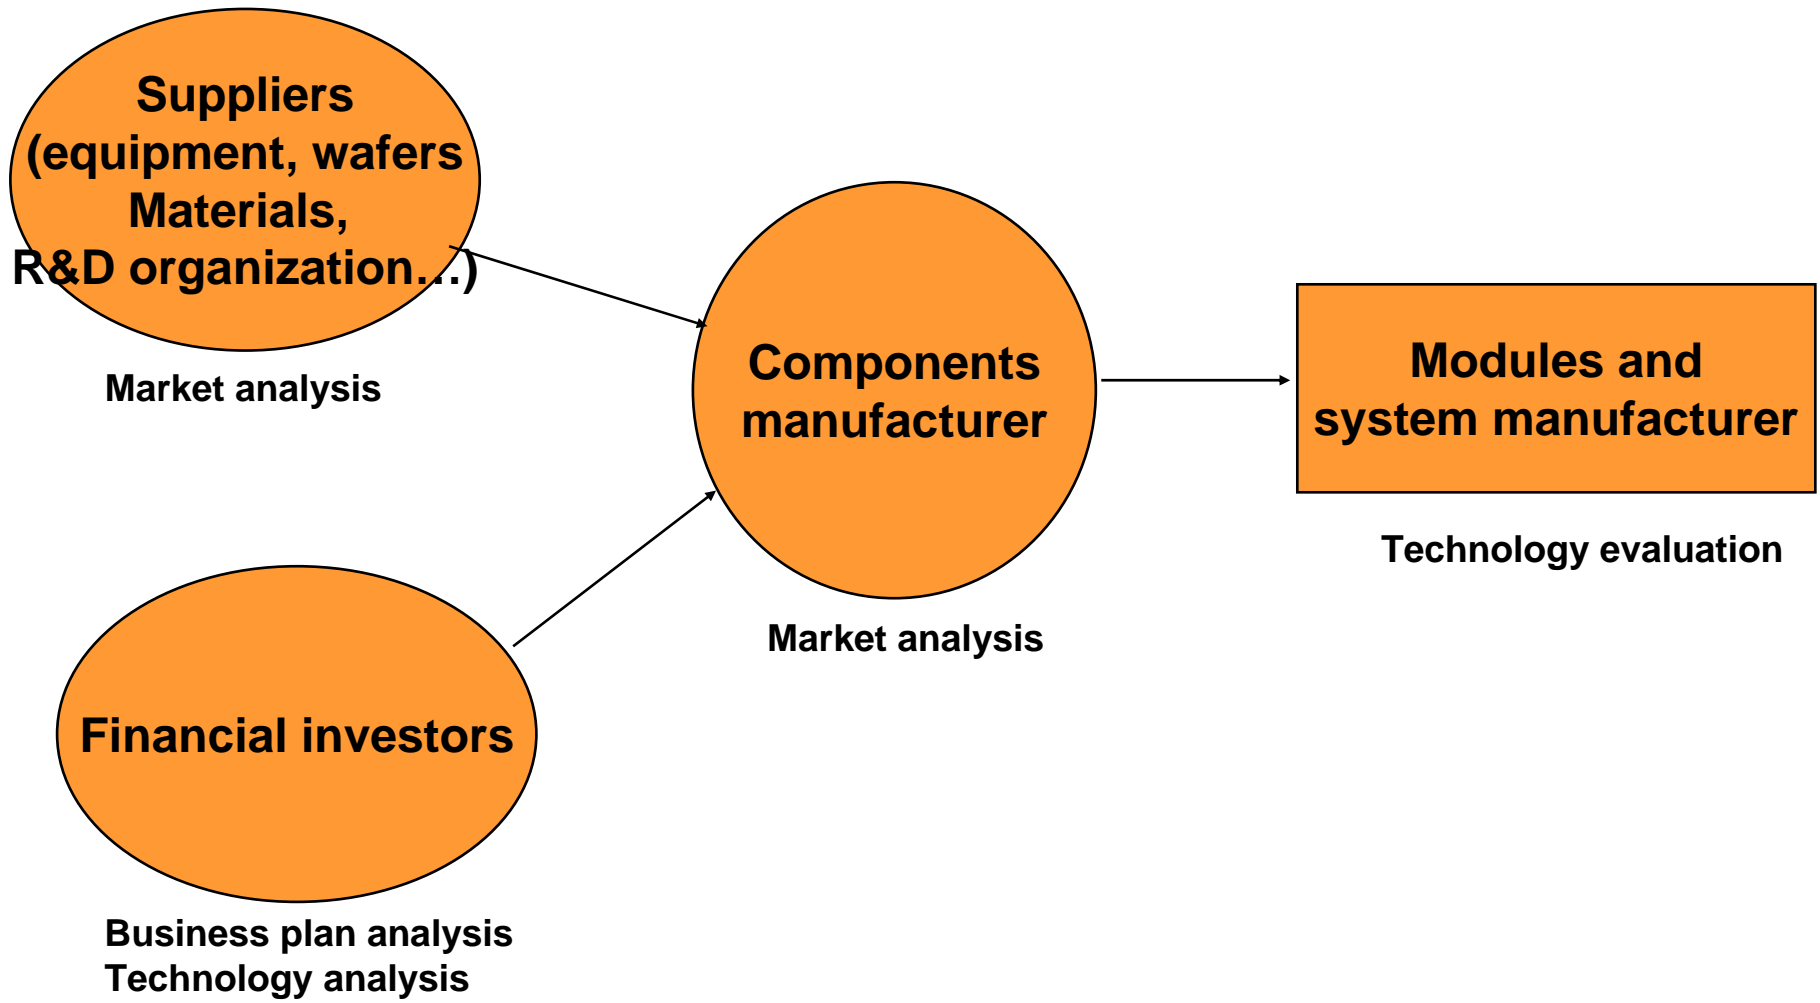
Suppliers (equipment, wafers Materials, R&D organization…)

Market analysis

Components manufacturer

Market analysis

Modules and system manufacturer

Technology evaluation

Financial investors

Business plan analysis
Technology analysis